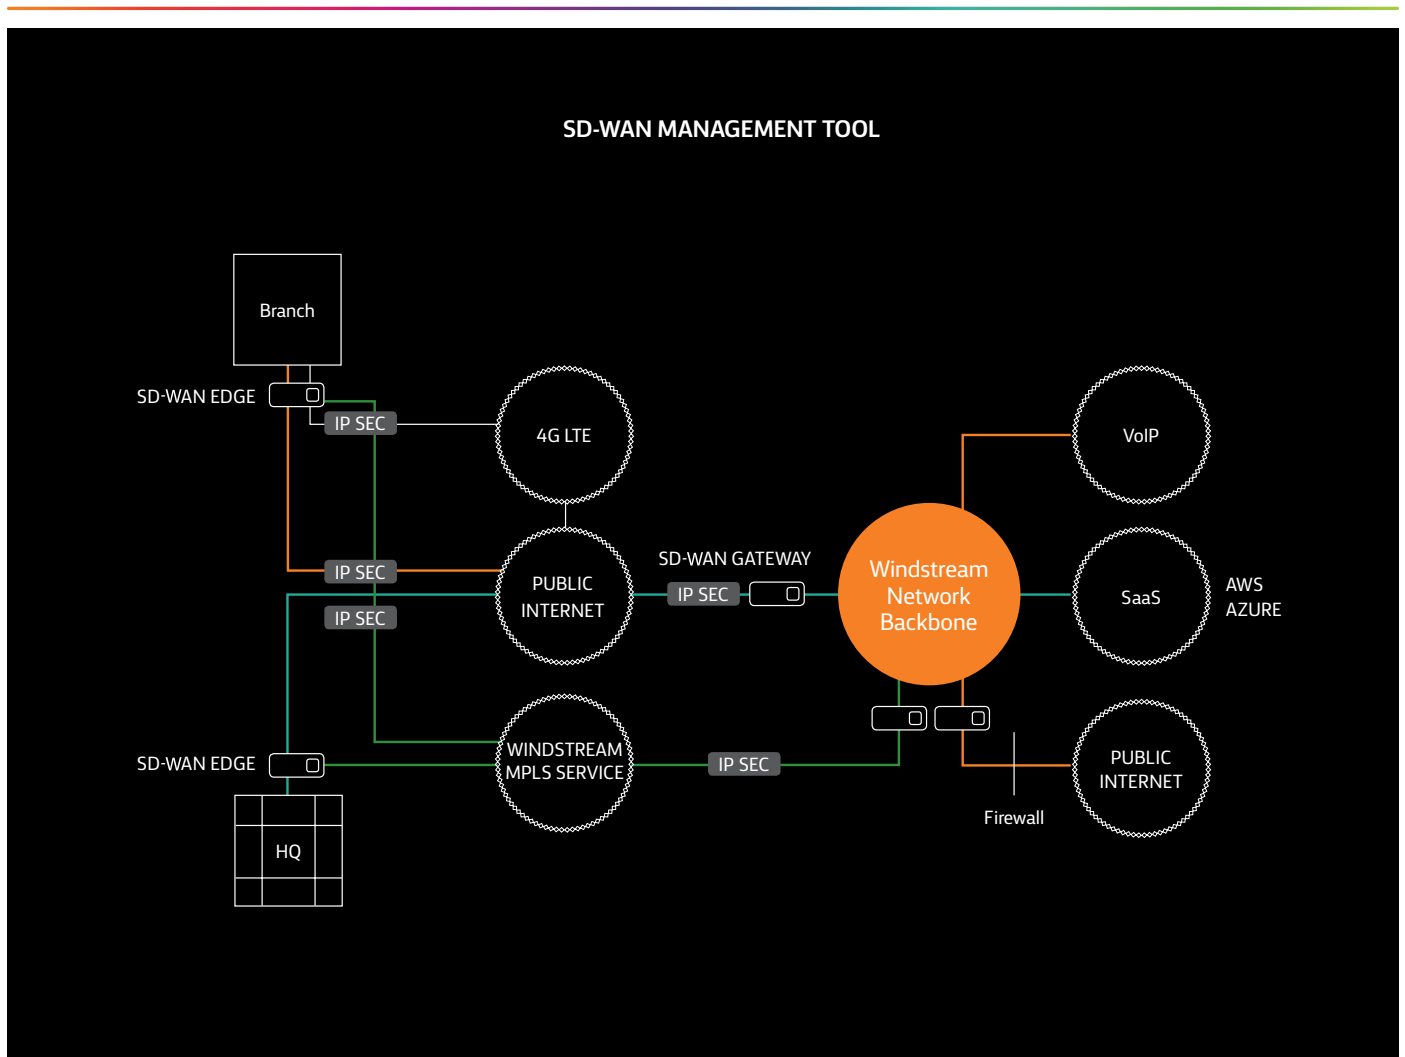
SD-WAN MANAGEMENT TOOL

Branch

SD-WAN EDGE

IP SEC

4G LTE

VoIP

IP SEC

PUBLIC INTERNET

SD-WAN GATEWAY

IP SEC

Windstream Network Backbone

SaaS

AWS AZURE

IP SEC

SD-WAN EDGE

WINDSTREAM MPLS SERVICE

IP SEC

PUBLIC INTERNET

HQ

Firewall